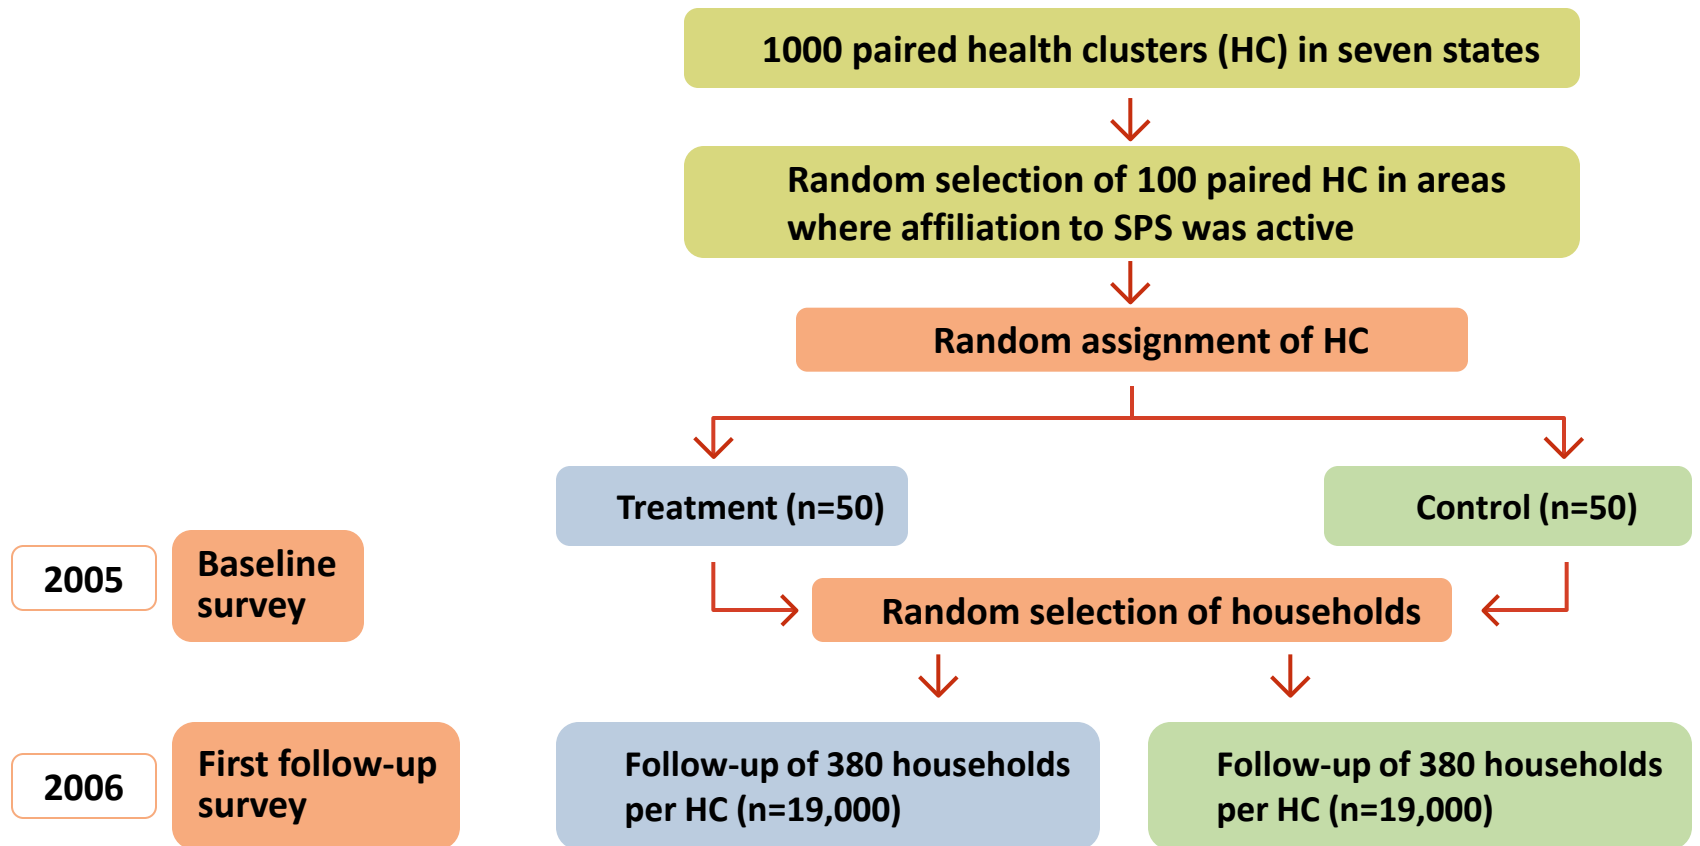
1000 paired health clusters (HC) in seven states

Random selection of 100 paired HC in areas where affiliation to SPS was active

Random assignment of HC

Treatment (n=50)

Control (n=50)

2005

Baseline survey

Random selection of households

2006

First follow-up survey

Follow-up of 380 households per HC (n=19,000)

Follow-up of 380 households per HC (n=19,000)